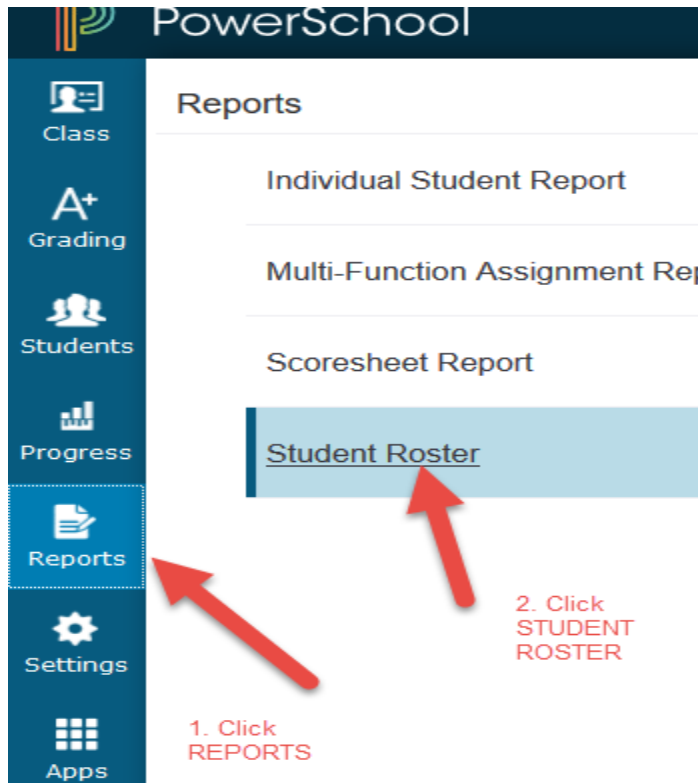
PowerSchool

Class

Grading

Students

Progress

Reports

Settings

Apps

Reports

Individual Student Report

Multi-Function Assignment Rep

Scoresheet Report

Student Roster

2. Click STUDENT ROSTER

1. Click REPORTS